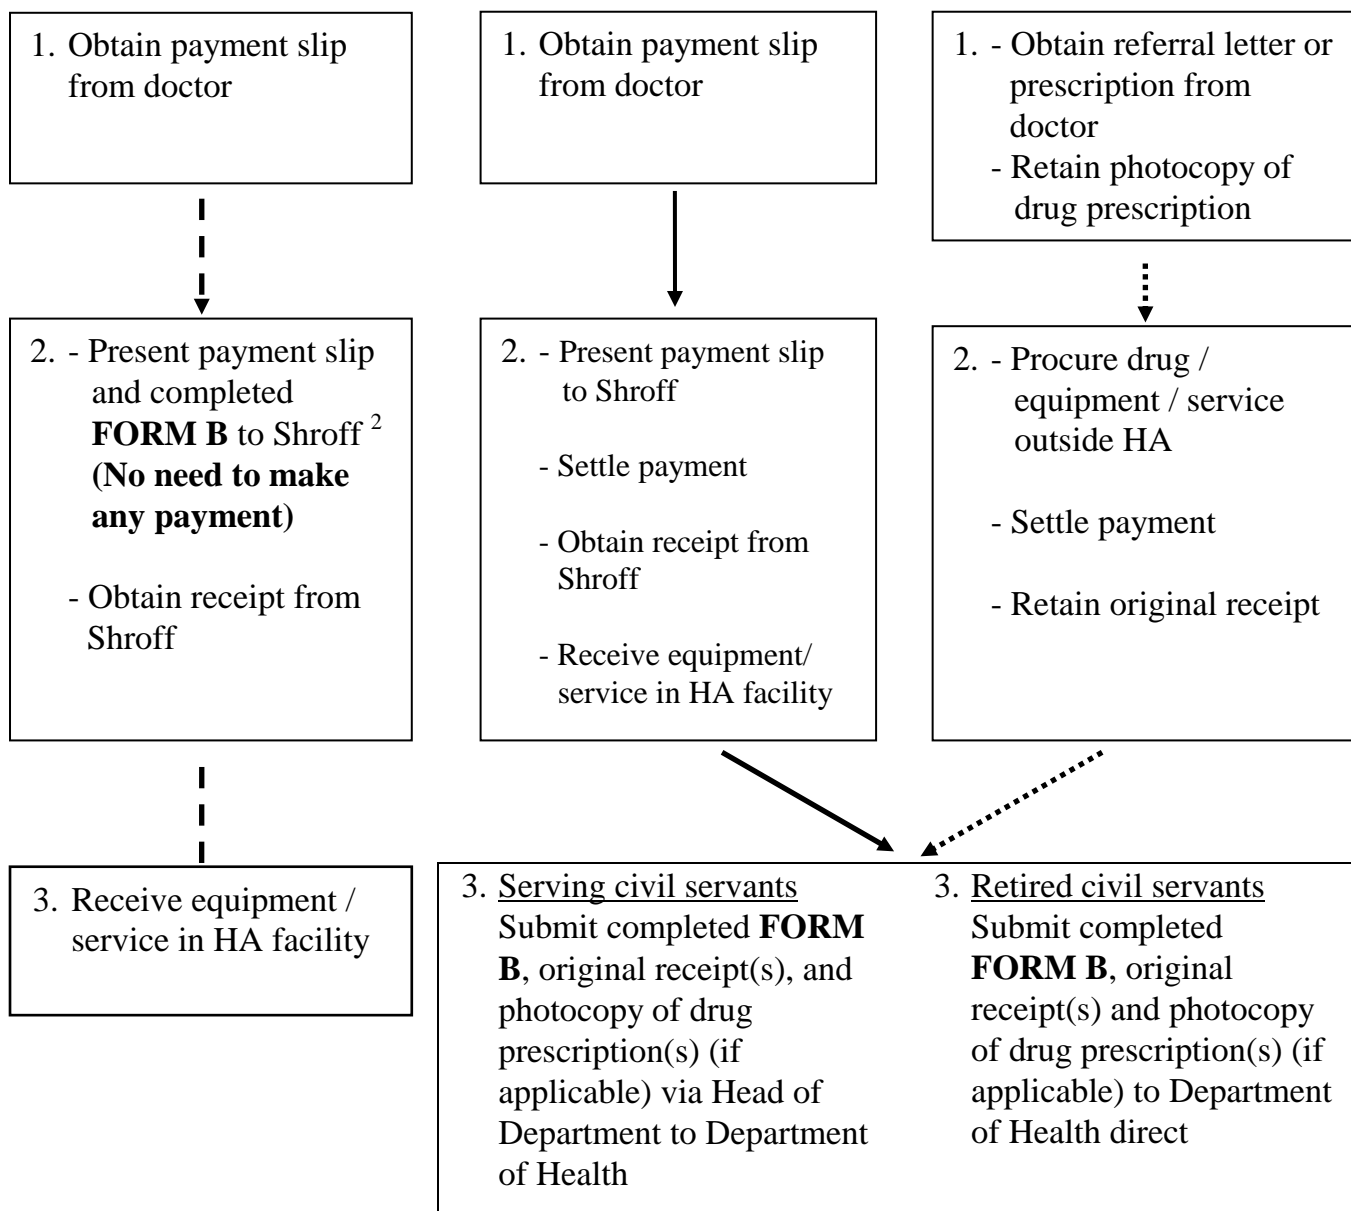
1. Obtain payment slip from doctor

1. Obtain payment slip from doctor

1. - Obtain referral letter or prescription from doctor
- Retain photocopy of drug prescription

2. - Present payment slip and completed **FORM B** to Shroff $^{2}$ **(No need to make any payment)**
- Obtain receipt from Shroff

2. - Present payment slip to Shroff
- Settle payment
- Obtain receipt from Shroff
- Receive equipment/ service in HA facility

2. - Procure drug / equipment / service outside HA
- Settle payment
- Retain original receipt

3. Receive equipment / service in HA facility

3. Serving civil servants
Submit completed **FORM B**, original receipt(s), and photocopy of drug prescription(s) (if applicable) via Head of Department to Department of Health

3. Retired civil servants
Submit completed **FORM B**, original receipt(s) and photocopy of drug prescription(s) (if applicable) to Department of Health direct